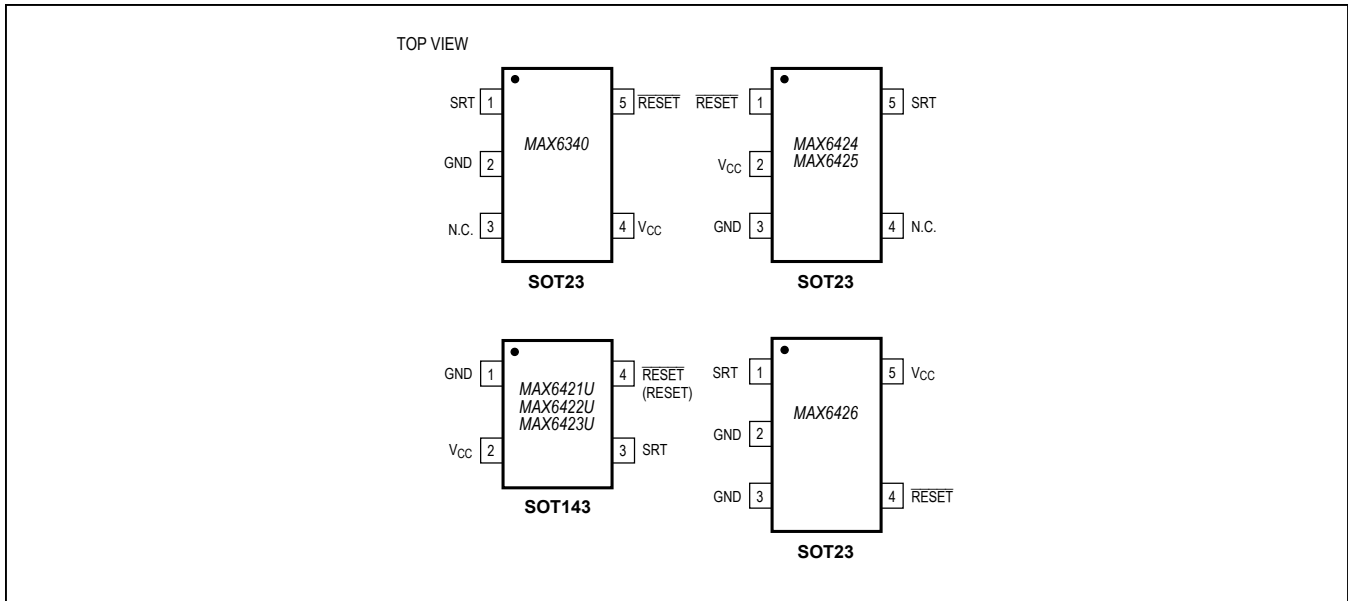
TOP VIEW

SRT 1
GND 2
N.C. 3
MAX6340
5 $\overline{RESET}$
4 $V_{CC}$
SOT23

$\overline{RESET}$ 1
$V_{CC}$ 2
GND 3
MAX6424
MAX6425
5 SRT
4 N.C.
SOT23

GND 1
$V_{CC}$ 2
MAX6421U
MAX6422U
MAX6423U
4 $\overline{RESET}$ (RESET)
3 SRT
SOT143

SRT 1
GND 2
GND 3
MAX6426
5 $V_{CC}$
4 $\overline{RESET}$
SOT23